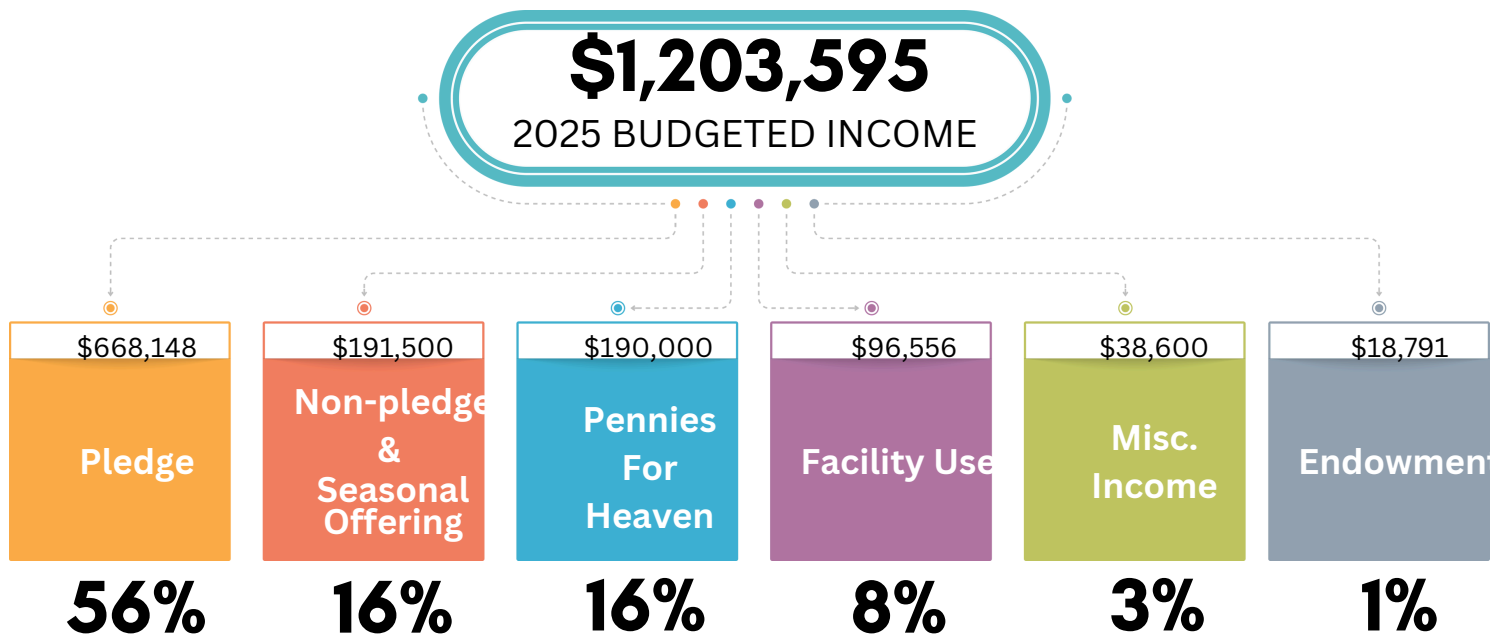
$1,203,595
2025 BUDGETED INCOME

$668,148
Pledge
56%

$191,500
Non-pledge & Seasonal Offering
16%

$190,000
Pennies For Heaven
16%

$96,556
Facility Use
8%

$38,600
Misc. Income
3%

$18,791
Endowment
1%